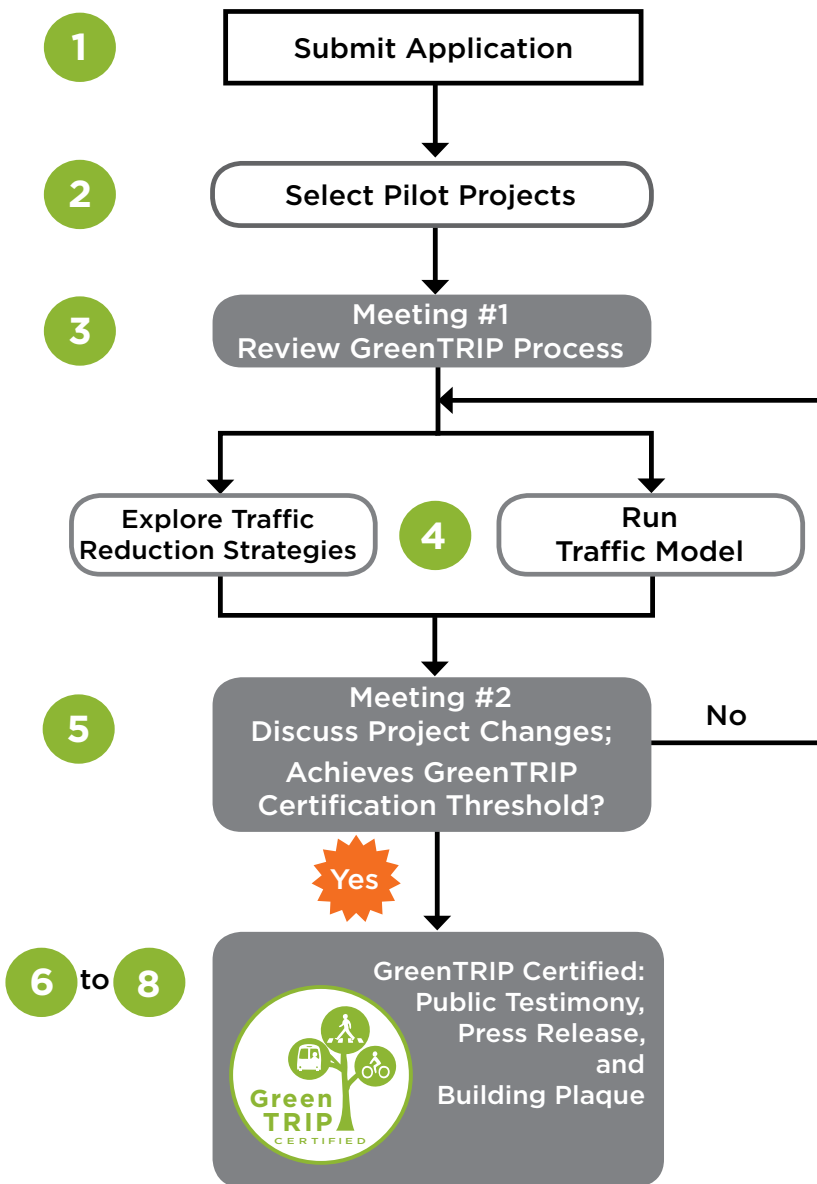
1
Submit Application

2
Select Pilot Projects

3
Meeting #1
Review GreenTRIP Process

Explore Traffic Reduction Strategies

4

Run Traffic Model

5
Meeting #2
Discuss Project Changes;
Achieves GreenTRIP Certification Threshold?

No

Yes

6 to 8

GreenTRIP Certified:
Public Testimony,
Press Release,
and
Building Plaque

Green TRIP CERTIFIED